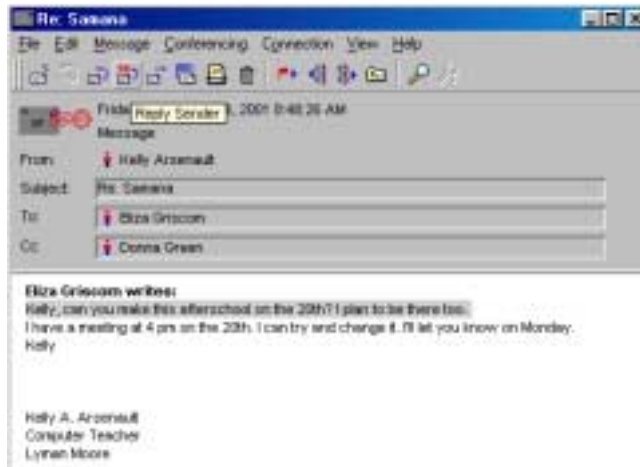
Re: Samana

File Edit Message Conferencing Connection View Help

Frida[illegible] Reply Sender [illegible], 2001 8:48:26 AM
Message

From: Kelly Arsenault
Subject: Re: Samana
To: Eliza Griscom
Cc: Donna Green

Eliza Griscom writes:
Kelly, can you make this afterschool on the 20th? I plan to be there too.
I have a meeting at 4 pm on the 20th. I can try and change it. I'll let you know on Monday.
Kelly

Kelly A. Arsenault
Computer Teacher
Lyman Moore